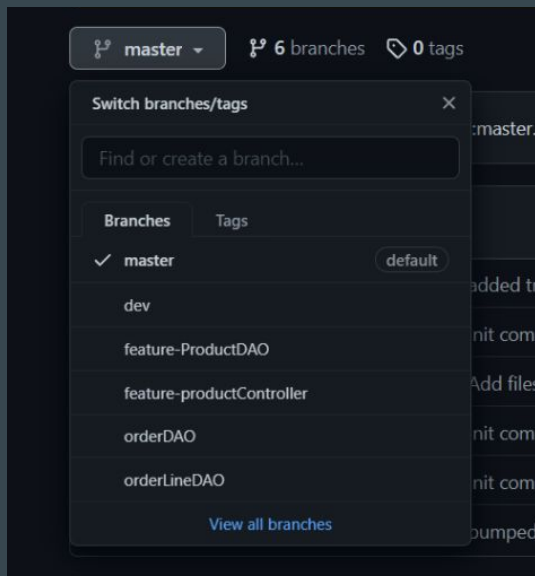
master 6 branches 0 tags

Switch branches/tags ×

Find or create a branch...

:master.

Branches Tags

✓ master default

added tr

dev

nit com

feature-ProductDAO

Add files

feature-productController

nit com

orderDAO

nit com

orderLineDAO

bumped

View all branches